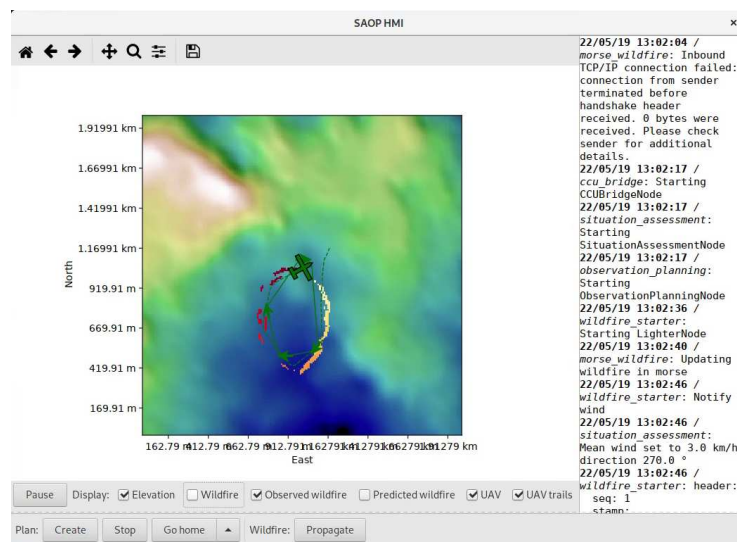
SAOP HMI

×

1.91991 km
1.66991 km
1.41991 km
1.16991 km
919.91 m
669.91 m
419.91 m
169.91 m

North

162.79 m412.79 m662.79 m912.79 m1.16279 km1.41279 km1.66279 km1.91279 km
East

22/05/19 13:02:04 / morse_wildfire: Inbound TCP/IP connection failed: connection from sender terminated before handshake header received. 0 bytes were received. Please check sender for additional details.
22/05/19 13:02:17 / ccu_bridge: Starting CCUBridgeNode
22/05/19 13:02:17 / situation_assessment: Starting SituationAssessmentNode
22/05/19 13:02:17 / observation_planning: Starting ObservationPlanningNode
22/05/19 13:02:36 / wildfire_starter: Starting LighterNode
22/05/19 13:02:40 / morse_wildfire: Updating wildfire in morse
22/05/19 13:02:46 / wildfire_starter: Notify wind
22/05/19 13:02:46 / situation_assessment: Mean wind set to 3.0 km/h direction 270.0 °
22/05/19 13:02:46 / wildfire_starter: header:
seq: 1
stamp:

Pause Display: Elevation Wildfire Observed wildfire Predicted wildfire UAV UAV trails

Plan: Create Stop Go home ▲ Wildfire: Propagate